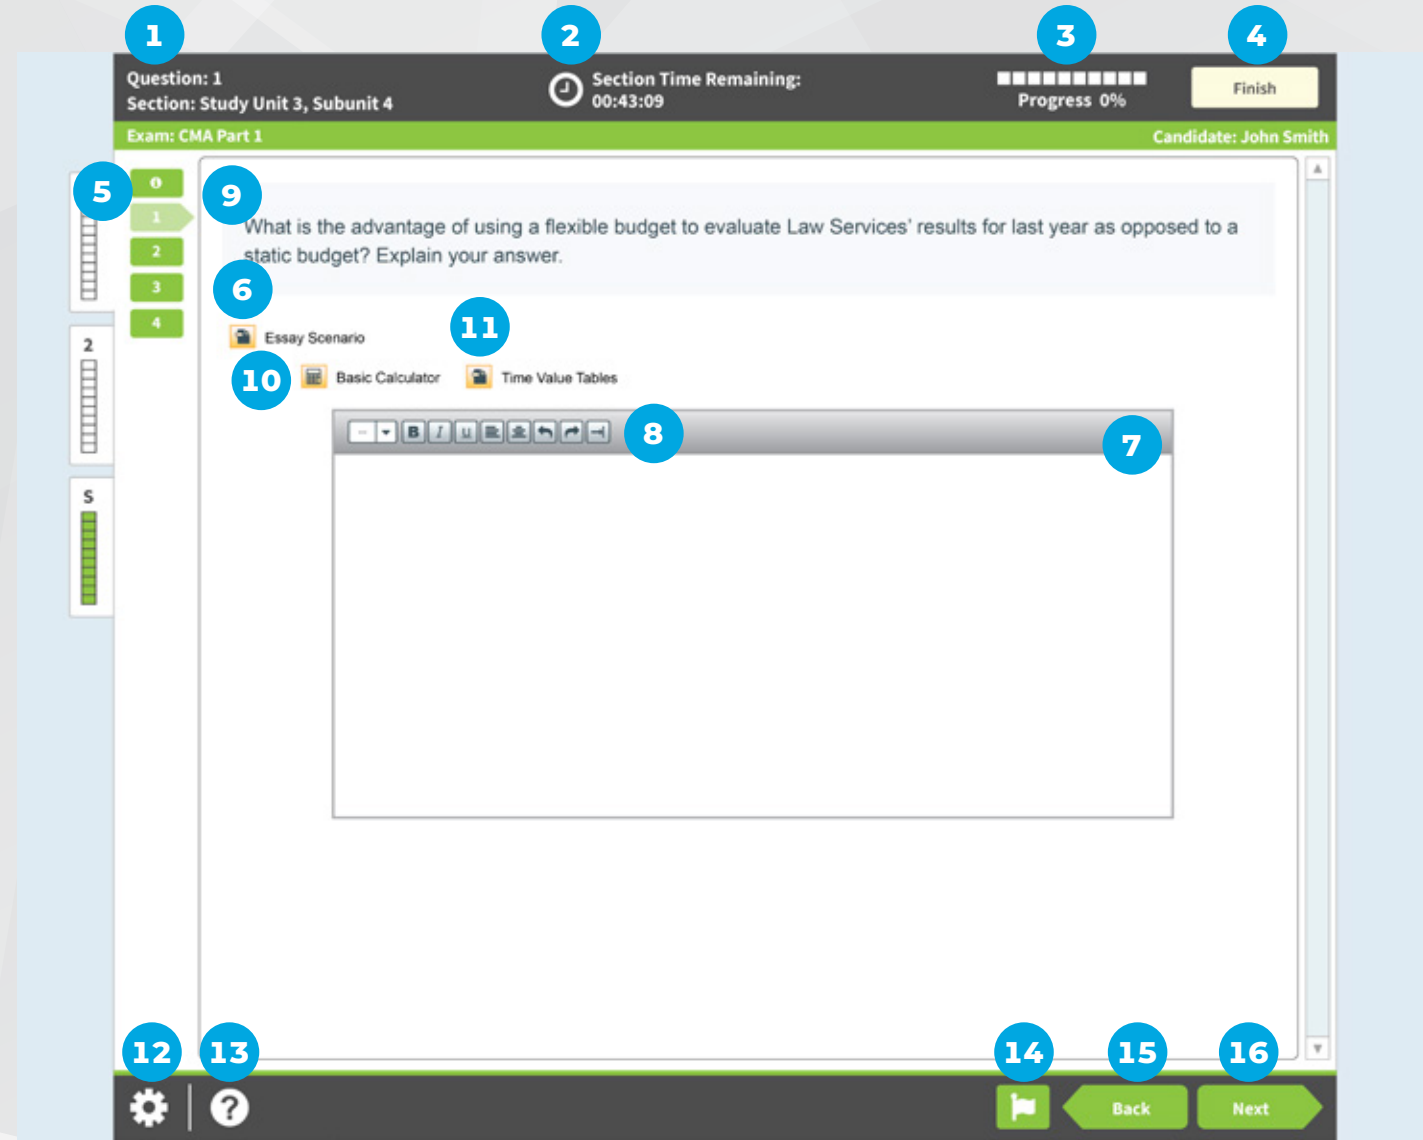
1
Question: 1
Section: Study Unit 3, Subunit 4

2
Section Time Remaining:
00:43:09

3
Progress 0%

4
Finish

Exam: CMA Part 1

Candidate: John Smith

5

0
1
2
3
4

2

S

9
What is the advantage of using a flexible budget to evaluate Law Services' results for last year as opposed to a static budget? Explain your answer.

6
Essay Scenario

11

10
Basic Calculator

Time Value Tables

B I U

8

7

12

13

14

15
Back

16
Next